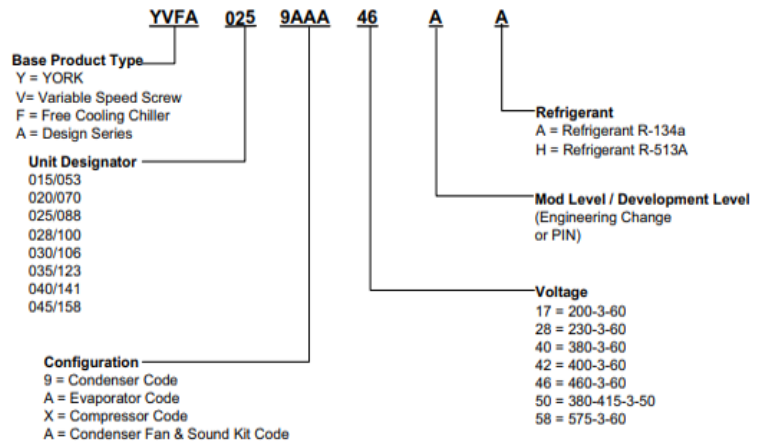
YVFA 025 9AAA 46 A A

Base Product Type
Y = YORK
V= Variable Speed Screw
F = Free Cooling Chiller
A = Design Series

Unit Designator
015/053
020/070
025/088
028/100
030/106
035/123
040/141
045/158

Configuration
9 = Condenser Code
A = Evaporator Code
X = Compressor Code
A = Condenser Fan & Sound Kit Code

Refrigerant
A = Refrigerant R-134a
H = Refrigerant R-513A

Mod Level / Development Level
(Engineering Change or PIN)

Voltage
17 = 200-3-60
28 = 230-3-60
40 = 380-3-60
42 = 400-3-60
46 = 460-3-60
50 = 380-415-3-50
58 = 575-3-60